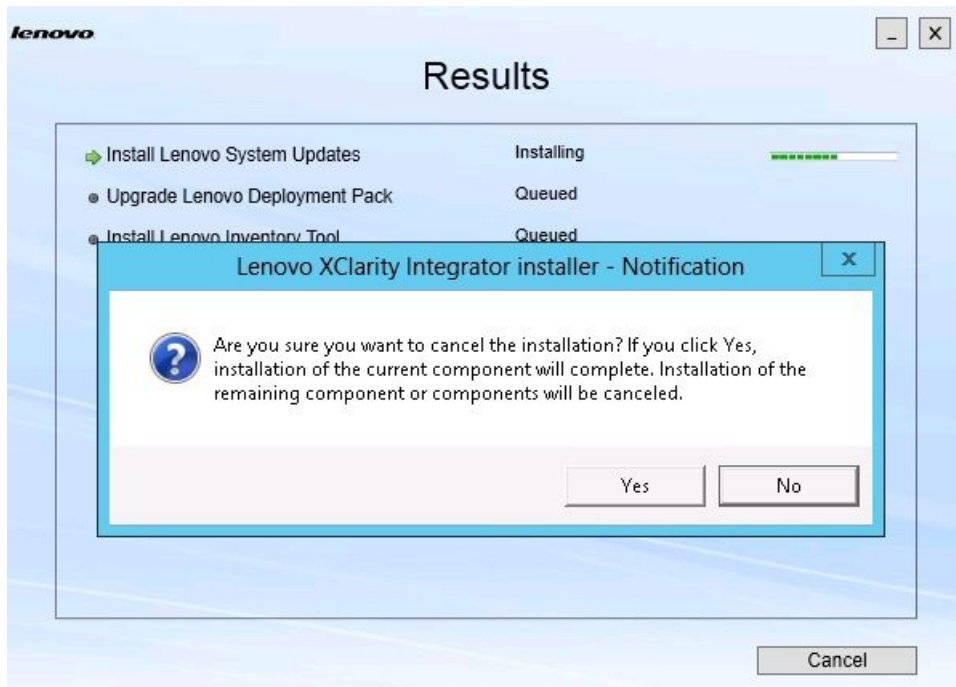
lenovo

_ X

Results

Install Lenovo System Updates | Installing
Upgrade Lenovo Deployment Pack | Queued
Install Lenovo Inventory Tool | Queued

Lenovo XClarity Integrator installer - Notification

x

Are you sure you want to cancel the installation? If you click Yes, installation of the current component will complete. Installation of the remaining component or components will be canceled.

Yes

No

Cancel